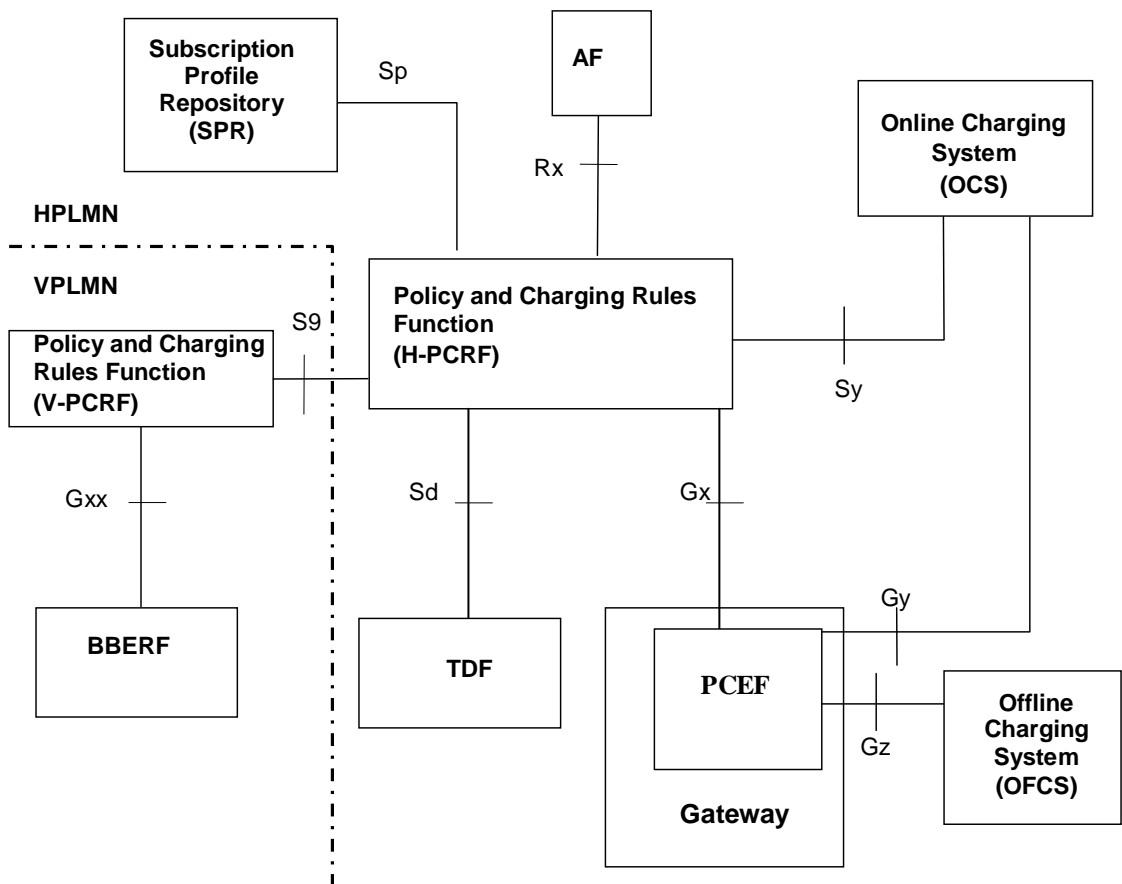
Subscription Profile Repository (SPR)

Sp

AF

Rx

Online Charging System (OCS)

HPLMN

VPLMN

Policy and Charging Rules Function (H-PCRF)

S9

Policy and Charging Rules Function (V-PCRF)

Sy

Gxx

Sd

Gx

Gy

BBERF

TDF

PCEF

Offline Charging System (OFCS)

Gz

Gateway